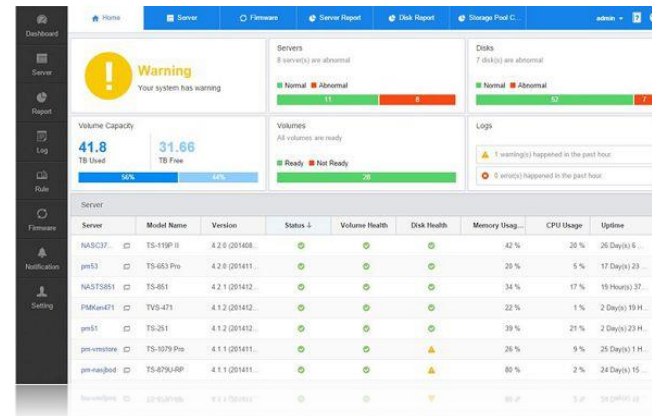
Dashboard

Server

Report

Log

Rule

Firmware

Notification

Setting

Home | Server | Firmware | Server Report | Disk Report | Storage Pool C...

admin

Warning
Your system has warning

Servers
8 server(s) are abnormal
Normal Abnormal
11 | 8

Disks
7 disk(s) are abnormal
Normal Abnormal
52 | 7

Volume Capacity
41.8
TB Used
31.66
TB Free
56% | 44%

Volumes
All volumes are ready
Ready Not Ready
28

Logs
1 warning(s) happened in the past hour.
0 error(s) happened in the past hour.

Server

| Server | Model Name | Version | Status | Volume Health | Disk Health | Memory Usag... | CPU Usage | Uptime |
|---|---|---|---|---|---|---|---|---|
| NASC37... | TS-119P II | 4.2.0 (201408... | | | | 42 % | 20 % | 26 Day(s) 6 |
| pm53 | TS-653 Pro | 4.2.0 (201411... | | | | 20 % | 5 % | 17 Day(s) 23 |
| NASTS851 | TS-851 | 4.2.1 (201412... | | | | 34 % | 17 % | 19 Hour(s) 37 |
| PMKen471 | TVS-471 | 4.1.2 (201412... | | | | 22 % | 1 % | 2 Day(s) 19 H |
| pm51 | TS-251 | 4.1.2 (201412... | | | | 39 % | 21 % | 2 Day(s) 23 H |
| pm-vmstore | TS-1079 Pro | 4.1.1 (201411... | | | | 26 % | 9 % | 25 Day(s) 1 H |
| pm-nasjbod | TS-879U-RP | 4.1.1 (201411... | | | | 80 % | 2 % | 24 Day(s) 15 |